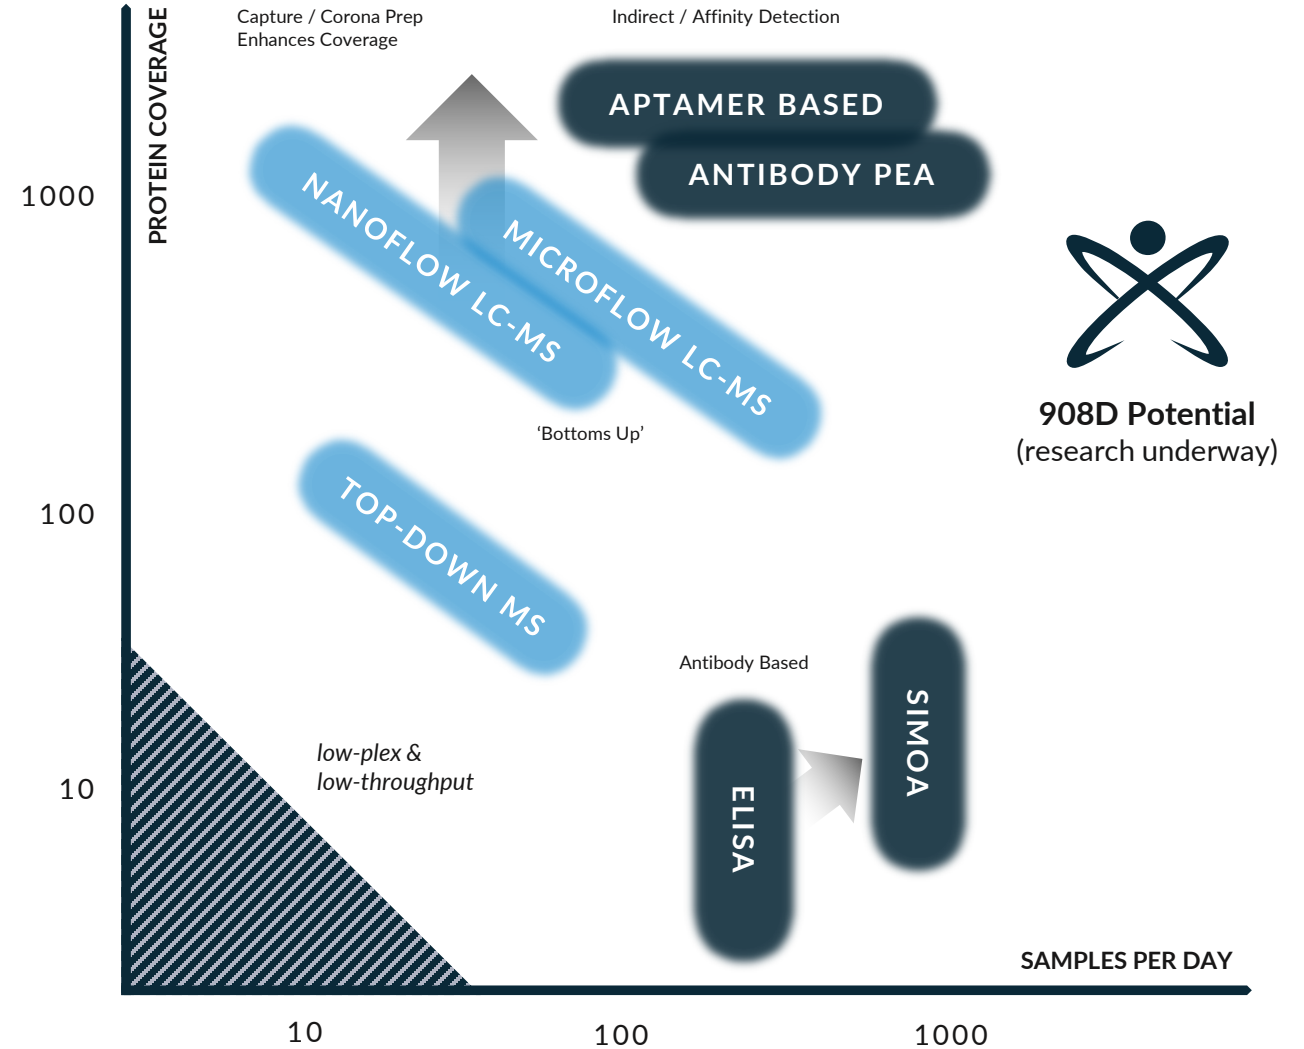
PROTEIN COVERAGE

Capture / Corona Prep
Enhances Coverage

Indirect / Affinity Detection

APTAMER BASED

ANTIBODY PEA

1000

NANOFLOW LC-MS

MICROFLOW LC-MS

908D Potential
(research underway)

'Bottoms Up'

100

TOP-DOWN MS

Antibody Based

SIMOA

low-plex &
low-throughput

ELISA

10

SAMPLES PER DAY

10

100

1000